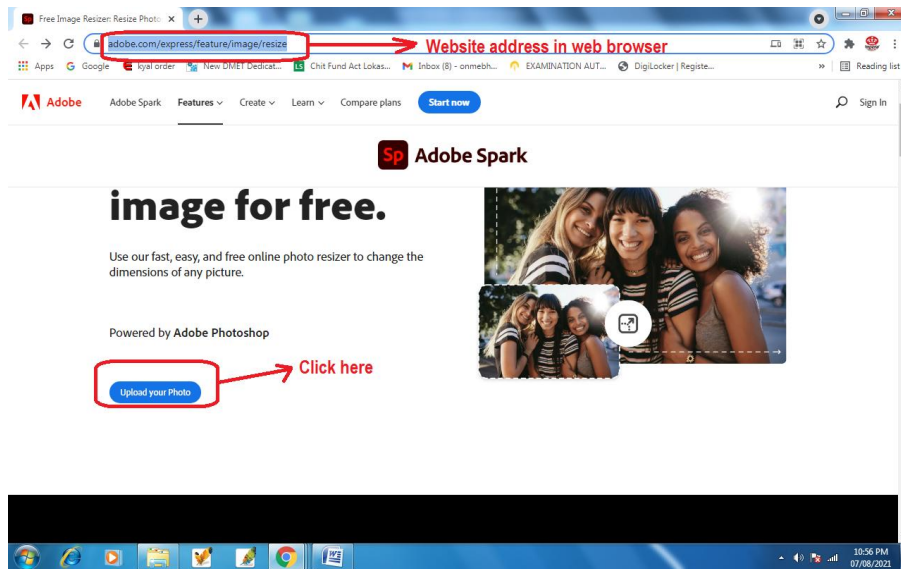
Free Image Resizer: Resize Photo ×

adobe.com/express/feature/image/resize

Website address in web browser

Apps Google kyal order New DMET Dedicat... Chit Fund Act Lokas... Inbox (8) - onmebh... EXAMINATION AUT... DigiLocker | Registe... » Reading list

Adobe Adobe Spark Features Create Learn Compare plans Start now Sign In

Adobe Spark

image for free.

Use our fast, easy, and free online photo resizer to change the dimensions of any picture.

Powered by Adobe Photoshop

Click here

Upload your Photo

10:56 PM
07/08/2021